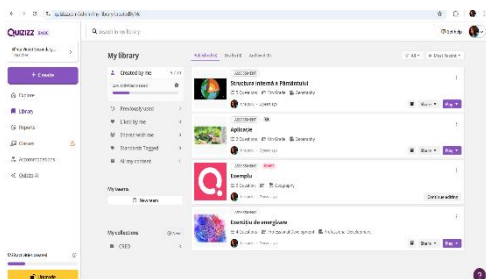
QUIZIZZ

Q Search in library

My library

Created by me
Previously used
Liked by me
Shared with me
Standards Tagged
All my content

+ Create

Explore
Library
Reports
Classes
Accommodations
Quizizz AI

Published
Drafts

ASSESSMENT
Structura internă a Pământului

ASSESSMENT
Aplicație

ASSESSMENT
Exemplu

ASSESSMENT
Exerciții de energizare

Share
Play
Continue editing

My teams
My collections

Upgrade